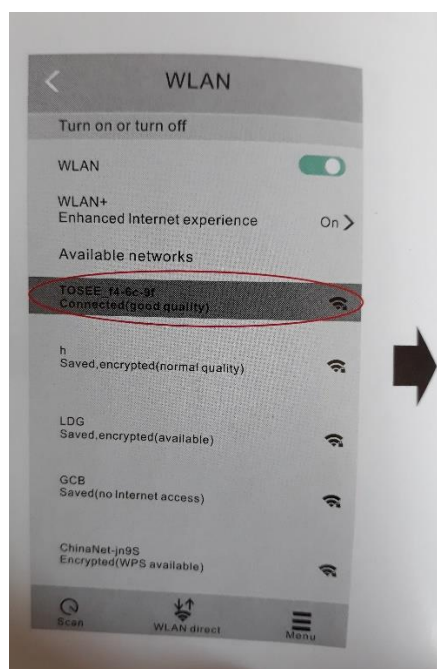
WLAN

Turn on or turn off

WLAN

WLAN+
Enhanced Internet experience

On

Available networks

TOSEE_f4-6c-9f
Connected(good quality)

h
Saved,encrypted(normal quality)

LDG
Saved,encrypted(available)

GCB
Saved(no Internet access)

ChinaNet-jn9S
Encrypted(WPS available)

Scan

WLAN direct

Menu